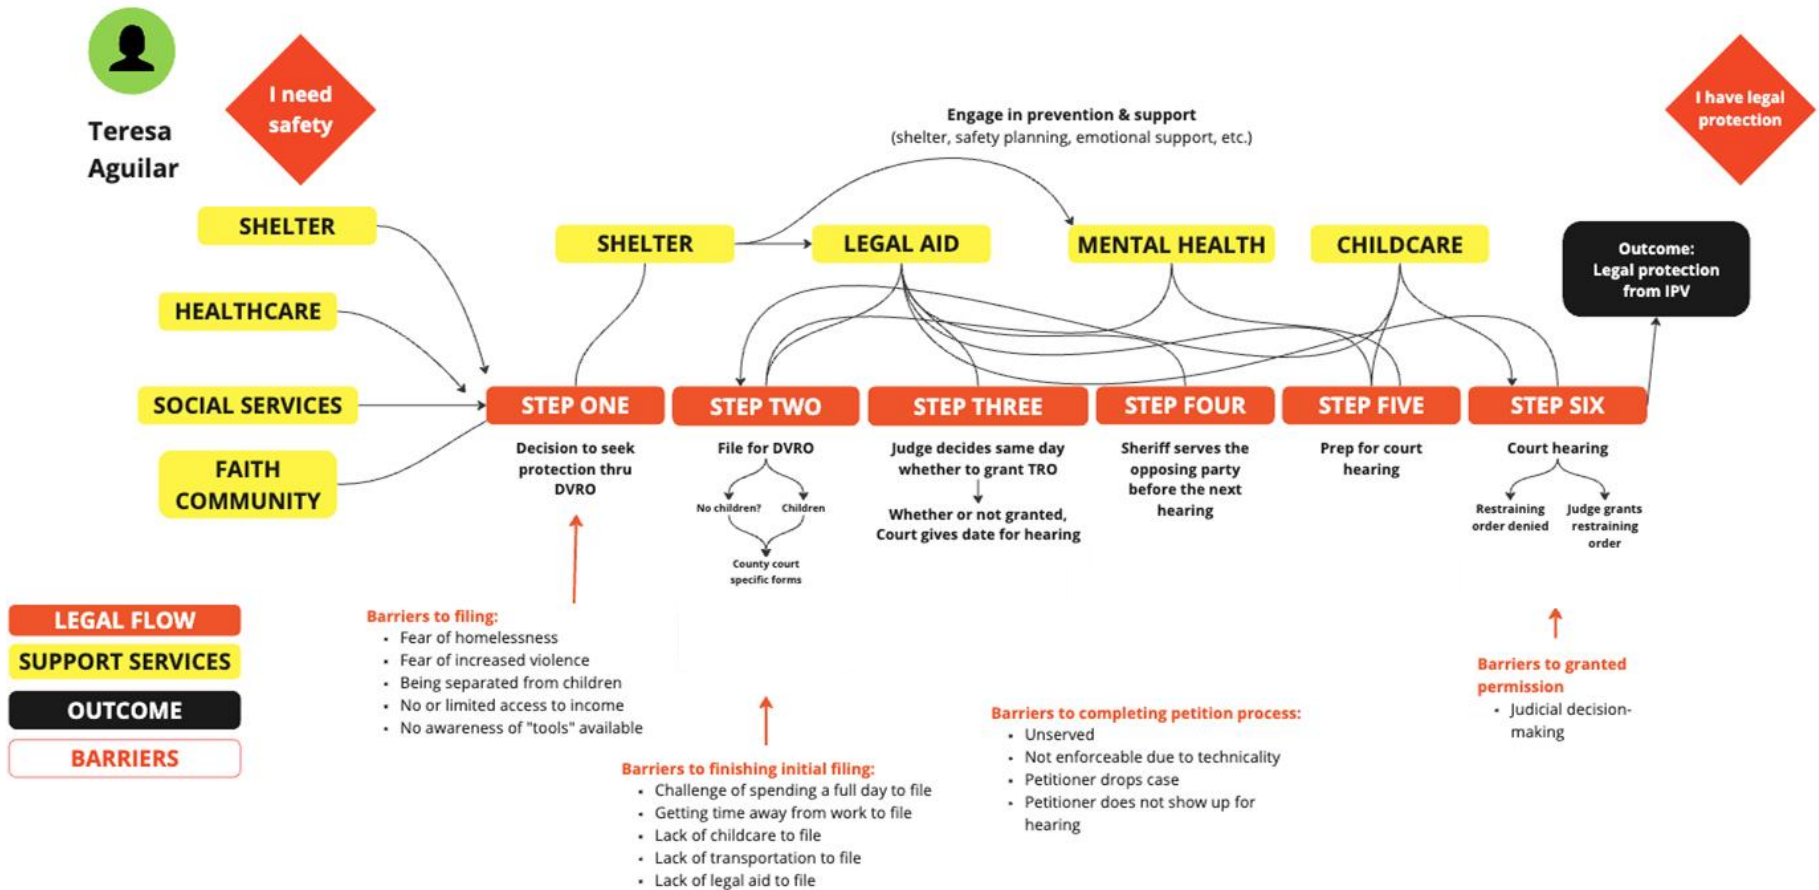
Teresa Aguilar

I need safety

I have legal protection

Engage in prevention & support
(shelter, safety planning, emotional support, etc.)

SHELTER

HEALTHCARE

SOCIAL SERVICES

FAITH COMMUNITY

SHELTER

LEGAL AID

MENTAL HEALTH

CHILDCARE

Outcome: Legal protection from IPV

STEP ONE
Decision to seek protection thru DVRO

STEP TWO
File for DVRO
No children? Children
County court specific forms

STEP THREE
Judge decides same day whether to grant TRO
Whether or not granted, Court gives date for hearing

STEP FOUR
Sheriff serves the opposing party before the next hearing

STEP FIVE
Prep for court hearing

STEP SIX
Court hearing
Restraining order denied
Judge grants restraining order

LEGAL FLOW
SUPPORT SERVICES
OUTCOME
BARRIERS

Barriers to filing:
• Fear of homelessness
• Fear of increased violence
• Being separated from children
• No or limited access to income
• No awareness of "tools" available

Barriers to finishing initial filing:
• Challenge of spending a full day to file
• Getting time away from work to file
• Lack of childcare to file
• Lack of transportation to file
• Lack of legal aid to file

Barriers to completing petition process:
• Unserved
• Not enforceable due to technicality
• Petitioner drops case
• Petitioner does not show up for hearing

Barriers to granted permission
• Judicial decision-making